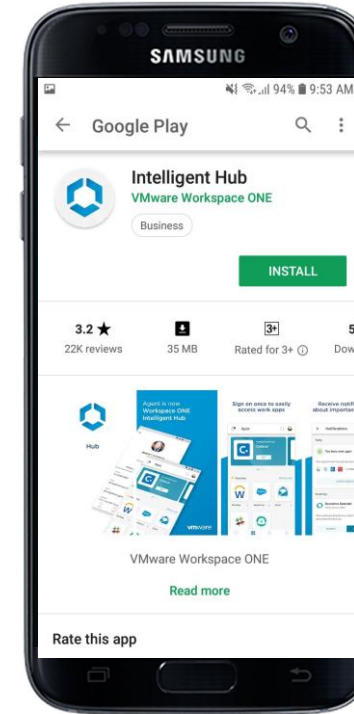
SAMSUNG

94% 9:53 AM

Google Play

Intelligent Hub
VMware Workspace ONE

Business

INSTALL

3.2 ★
22K reviews

35 MB

3+
Rated for 3+

5
Dow

Hub

Agent is now Workspace ONE Intelligent Hub

Sign on once to easily access work apps

Receive notif about importan

VMware Workspace ONE

Read more

Rate this app